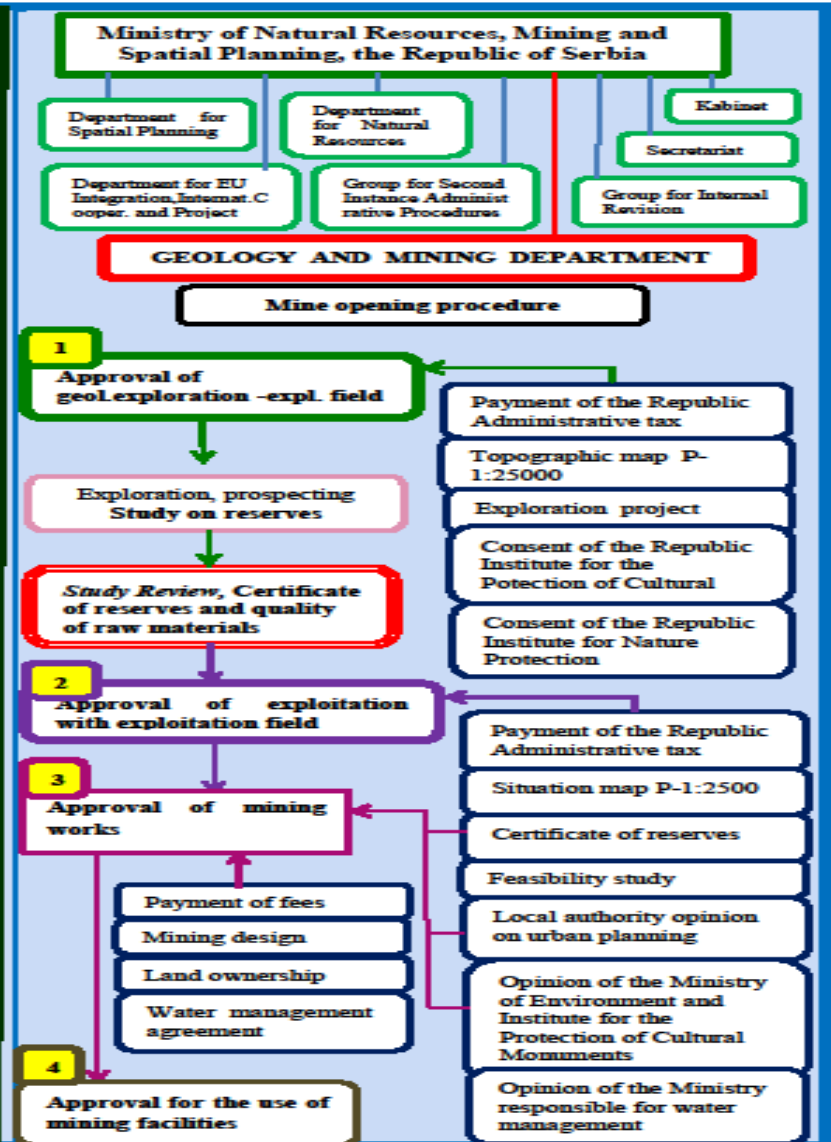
Ministry of Natural Resources, Mining and Spatial Planning, the Republic of Serbia

Department for Spatial Planning

Department for Natural Resources

Kabinet

Secretariat

Department for EU Integration,Internat.Cooper. and Project

Group for Second Instance Administrative Procedures

Group for Internal Revision

GEOLOGY AND MINING DEPARTMENT

Mine opening procedure

1

Approval of geol.exploration –expl. field

Payment of the Republic Administrative tax

Topographic map P-1:25000

Exploration project

Consent of the Republic Institute for the Potection of Cultural

Consent of the Republic Institute for Nature Protection

Exploration, prospecting Study on reserves

Study Review, Certificate of reserves and quality of raw materials

2

Approval of exploitation with exploitation field

Payment of the Republic Administrative tax

Situation map P-1:2500

3

Approval of mining works

Certificate of reserves

Feasibility study

Local authority opinion on urban planning

Opinion of the Ministry of Environment and Institute for the Protection of Cultural Monuments

Opinion of the Ministry responsible for water management

Payment of fees

Mining design

Land ownership

Water management agreement

4

Approval for the use of mining facilities